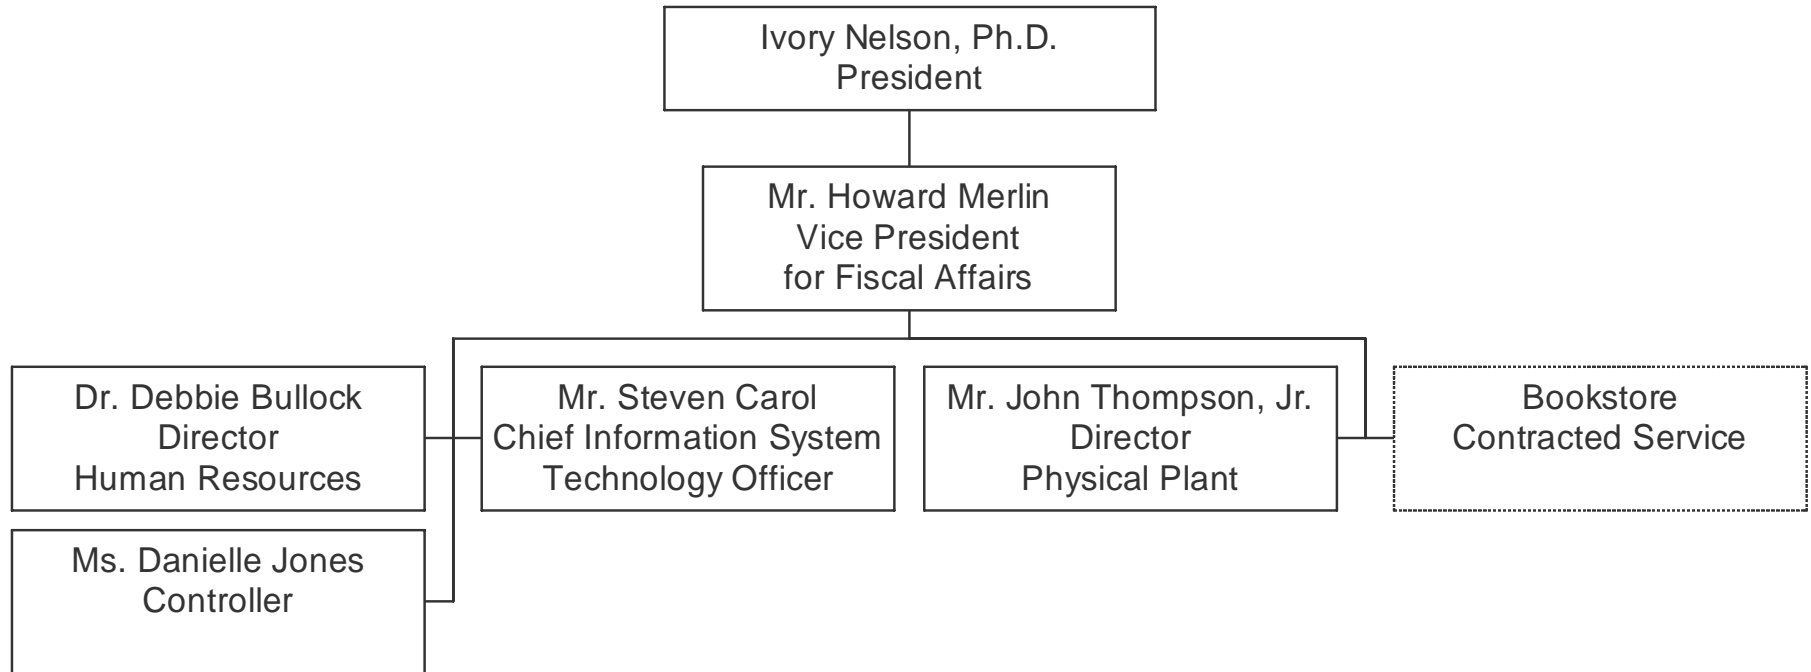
Ivory Nelson, Ph.D.
President

Mr. Howard Merlin
Vice President
for Fiscal Affairs

Dr. Debbie Bullock
Director
Human Resources

Mr. Steven Carol
Chief Information System
Technology Officer

Mr. John Thompson, Jr.
Director
Physical Plant

Bookstore
Contracted Service

Ms. Danielle Jones
Controller